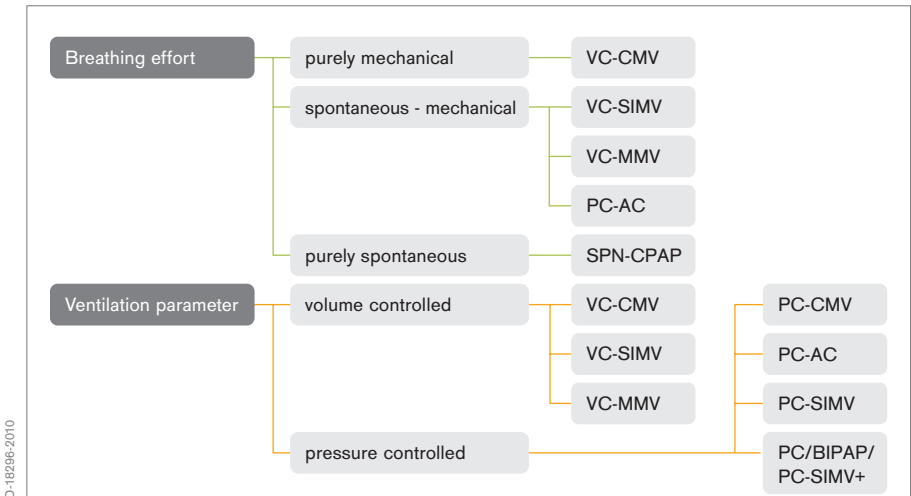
Breathing effort

purely mechanical

VC-CMV

spontaneous - mechanical

VC-SIMV

VC-MMV

PC-AC

purely spontaneous

SPN-CPAP

Ventilation parameter

volume controlled

VC-CMV

VC-SIMV

VC-MMV

PC-CMV

PC-AC

PC-SIMV

pressure controlled

PC/BIPAP/ PC-SIMV+

D-18296-2010